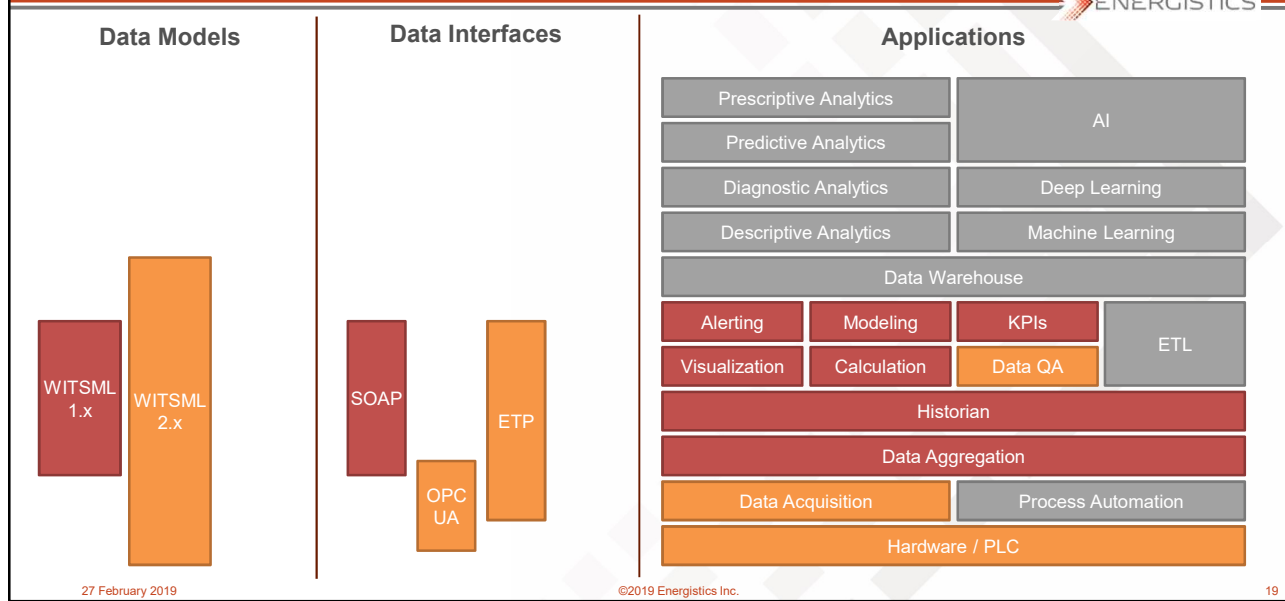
ENERGISTICS

Data Models

WITSML 1.x

WITSML 2.x

Data Interfaces

SOAP

OPC UA

ETP

Applications

Prescriptive Analytics

Predictive Analytics

AI

Diagnostic Analytics

Deep Learning

Descriptive Analytics

Machine Learning

Data Warehouse

Alerting

Modeling

KPIs

ETL

Visualization

Calculation

Data QA

Historian

Data Aggregation

Data Acquisition

Process Automation

Hardware / PLC

27 February 2019

©2019 Energistics Inc.

19